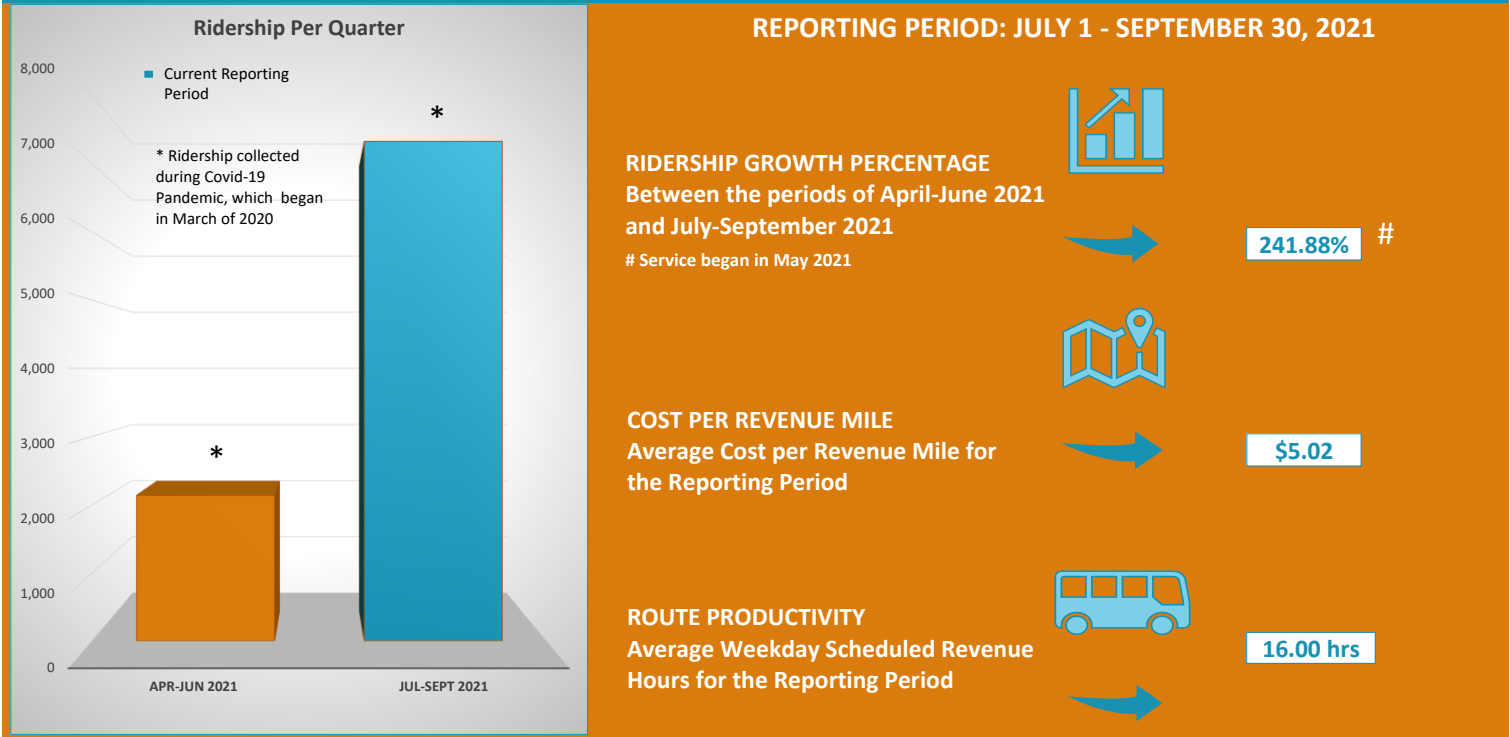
Ridership Per Quarter

Current Reporting Period

* Ridership collected during Covid-19 Pandemic, which began in March of 2020

8,000
7,000
6,000
5,000
4,000
3,000
2,000
1,000
0

*

*

APR-JUN 2021

JUL-SEPT 2021

REPORTING PERIOD: JULY 1 - SEPTEMBER 30, 2021

RIDERSHIP GROWTH PERCENTAGE
Between the periods of April-June 2021 and July-September 2021
# Service began in May 2021

241.88%

#

COST PER REVENUE MILE
Average Cost per Revenue Mile for the Reporting Period

$5.02

ROUTE PRODUCTIVITY
Average Weekday Scheduled Revenue Hours for the Reporting Period

16.00 hrs